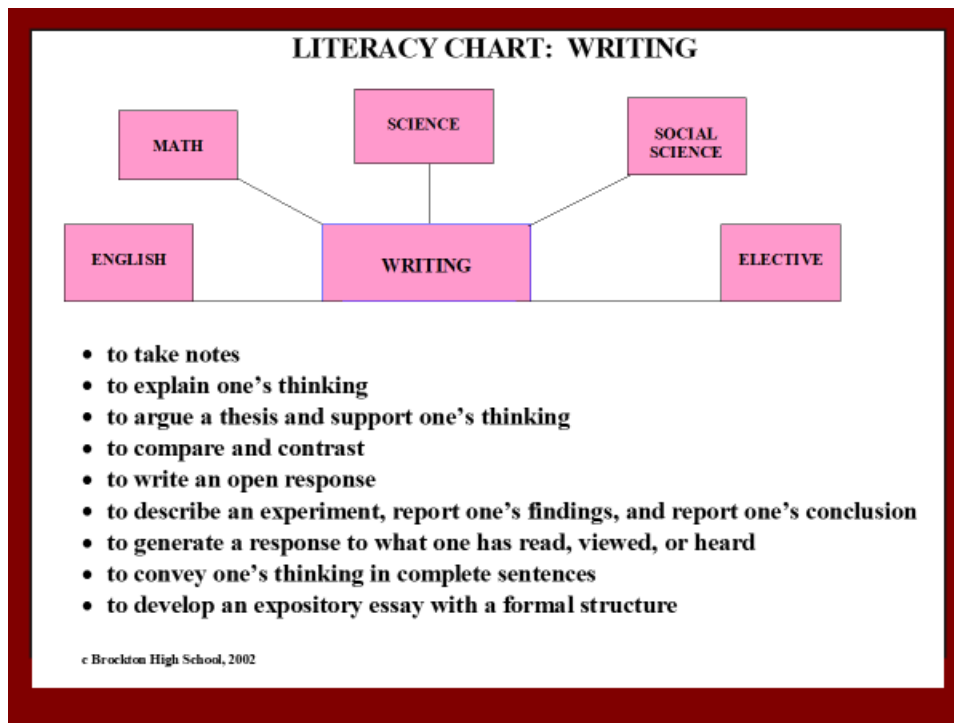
LITERACY CHART: WRITING

MATH

SCIENCE

SOCIAL SCIENCE

ENGLISH

WRITING

ELECTIVE

- to take notes
- to explain one's thinking
- to argue a thesis and support one's thinking
- to compare and contrast
- to write an open response
- to describe an experiment, report one's findings, and report one's conclusion
- to generate a response to what one has read, viewed, or heard
- to convey one's thinking in complete sentences
- to develop an expository essay with a formal structure

c Brockton High School, 2002